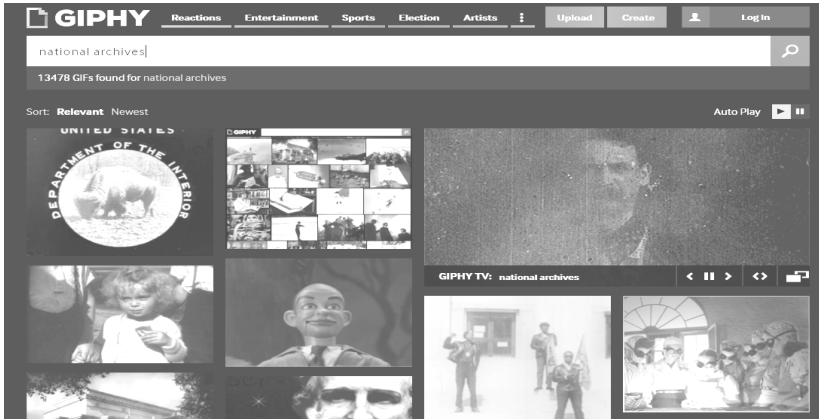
GIPHY Reactions Entertainment Sports Election Artists ⋮ Upload Create Log In

national archives

13478 GIFs found for national archives

Sort: Relevant Newest

Auto Play

UNITED STATES
DEPARTMENT OF THE INTERIOR

GIPHY

GIPHY TV: national archives